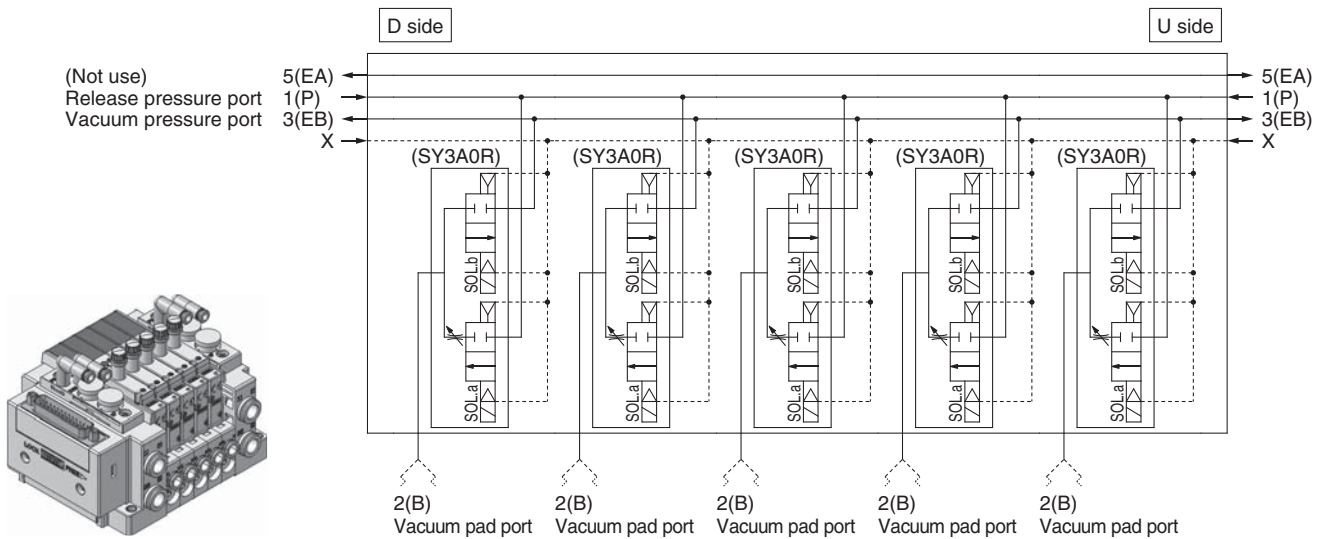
D side

U side

(Not use) 5(EA)
Release pressure port 1(P)
Vacuum pressure port 3(EB)
X

5(EA)
1(P)
3(EB)
X

(SY3A0R)
SOL.b
SOL.a

(SY3A0R)
SOL.b
SOL.a

(SY3A0R)
SOL.b
SOL.a

(SY3A0R)
SOL.b
SOL.a

(SY3A0R)
SOL.b
SOL.a

2(B)
Vacuum pad port

2(B)
Vacuum pad port

2(B)
Vacuum pad port

2(B)
Vacuum pad port

2(B)
Vacuum pad port